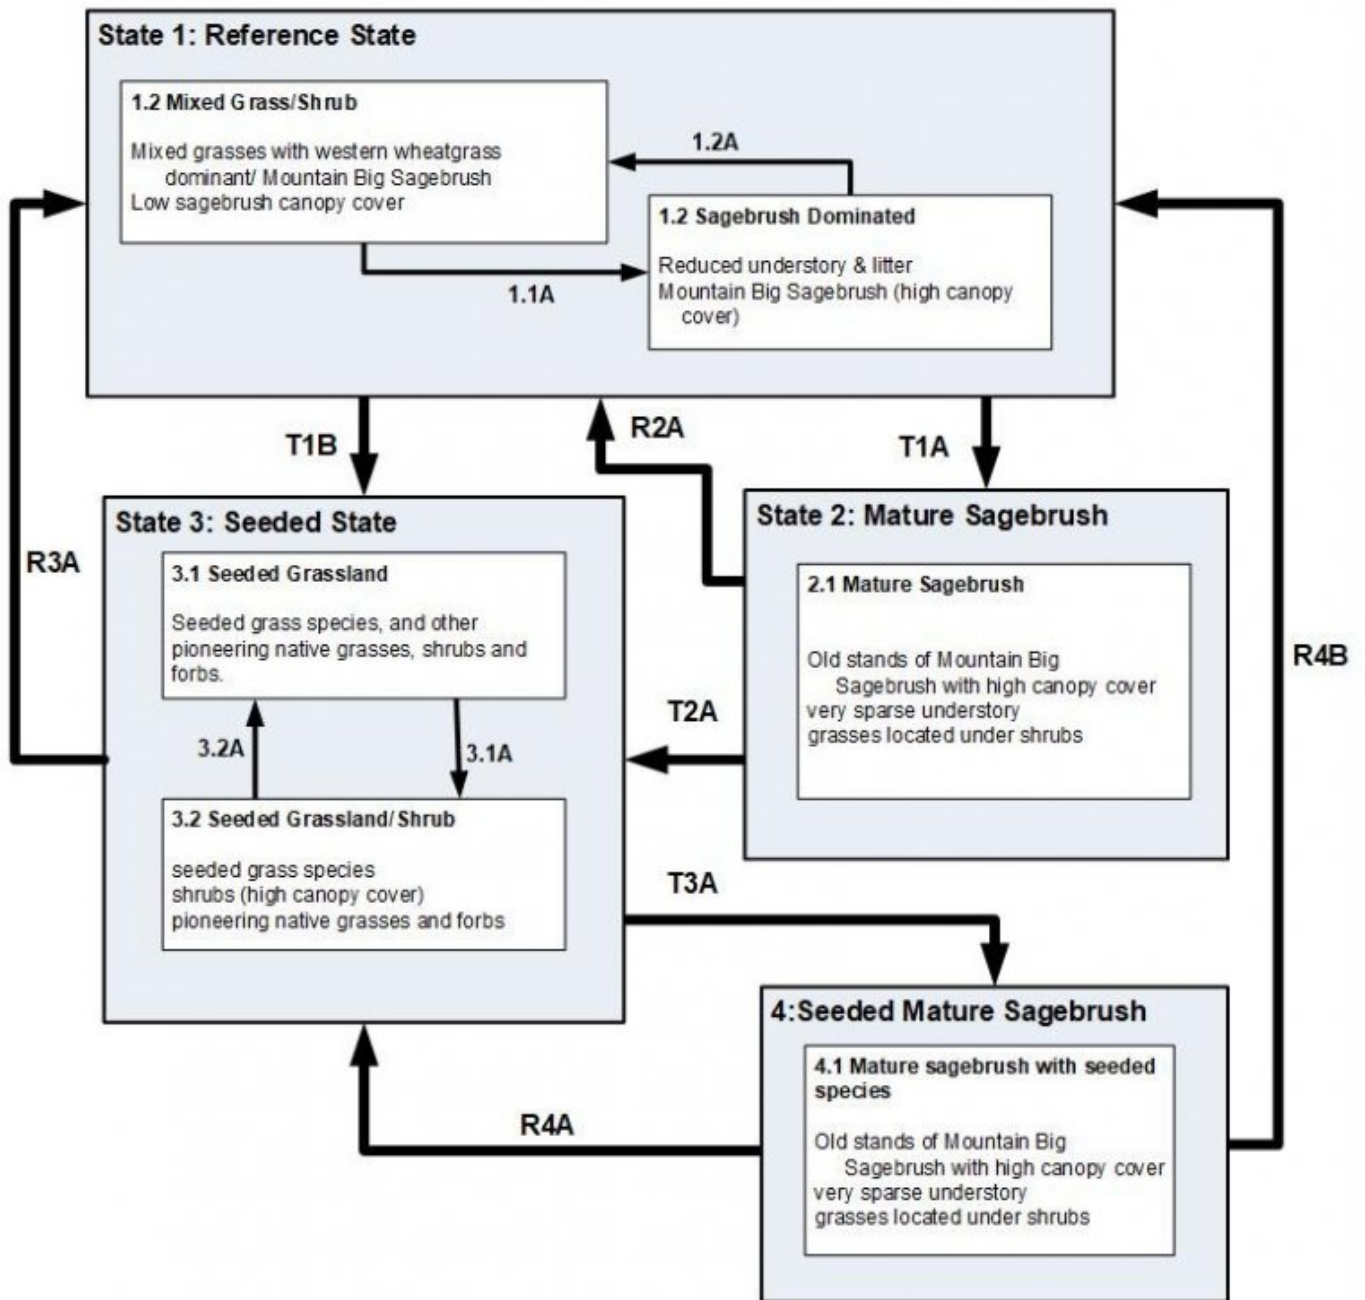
State 1: Reference State

1.2 Mixed Grass/Shrub

Mixed grasses with western wheatgrass dominant/ Mountain Big Sagebrush
Low sagebrush canopy cover

1.2A

1.2 Sagebrush Dominated

Reduced understory & litter
Mountain Big Sagebrush (high canopy cover)

1.1A

R3A

R4B

T1B

R2A

T1A

State 3: Seeded State

3.1 Seeded Grassland

Seeded grass species, and other pioneering native grasses, shrubs and forbs.

3.2A

3.1A

3.2 Seeded Grassland/Shrub

seeded grass species
shrubs (high canopy cover)
pioneering native grasses and forbs

State 2: Mature Sagebrush

2.1 Mature Sagebrush

Old stands of Mountain Big Sagebrush with high canopy cover
very sparse understory
grasses located under shrubs

T2A

T3A

4:Seeded Mature Sagebrush

4.1 Mature sagebrush with seeded species

Old stands of Mountain Big Sagebrush with high canopy cover
very sparse understory
grasses located under shrubs

R4A